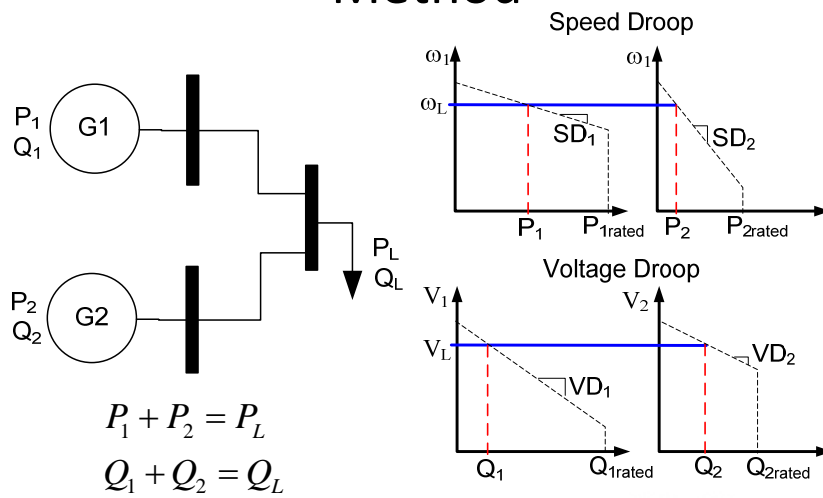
Method

Speed Droop

$\omega_1$

$\omega_1$

$\omega_L$

$SD_1$

$SD_2$

$P_1$

$P_{1rated}$

$P_2$

$P_{2rated}$

$P_1$
$Q_1$

G1

$P_L$
$Q_L$

$P_2$
$Q_2$

G2

Voltage Droop

$V_1$

$V_2$

$V_L$

$VD_1$

$VD_2$

$Q_1$

$Q_{1rated}$

$Q_2$

$Q_{2rated}$

$P_1 + P_2 = P_L$

$Q_1 + Q_2 = Q_L$